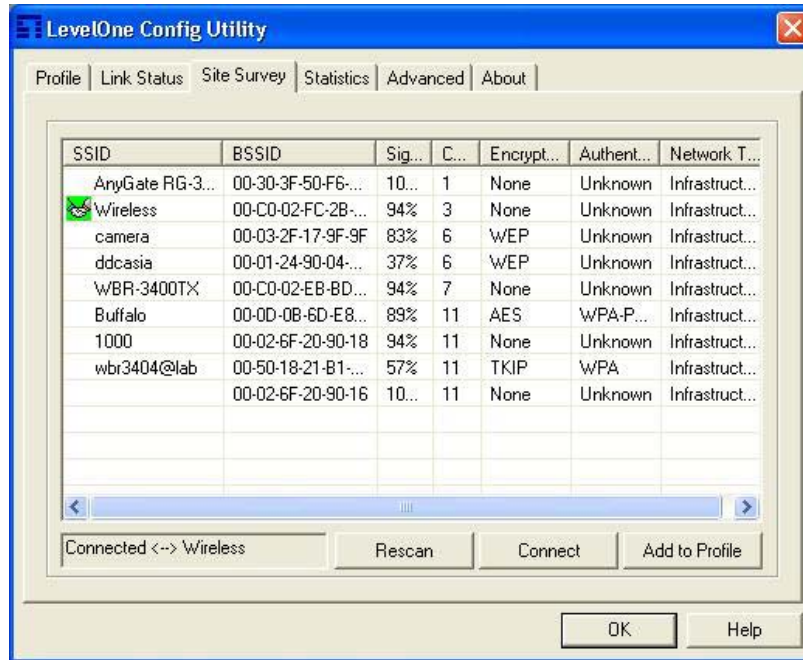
LevelOne Config Utility

Profile | Link Status | Site Survey | Statistics | Advanced | About

| SSID | BSSID | Sig... | C... | Encrypt... | Authent... | Network T... |
|---|---|---|---|---|---|---|
| AnyGate RG-3... | 00-30-3F-50-F6-... | 10... | 1 | None | Unknown | Infrastruct... |
| Wireless | 00-C0-02-FC-2B-... | 94% | 3 | None | Unknown | Infrastruct... |
| camera | 00-03-2F-17-9F-9F | 83% | 6 | WEP | Unknown | Infrastruct... |
| ddcasia | 00-01-24-90-04-... | 37% | 6 | WEP | Unknown | Infrastruct... |
| WBR-3400TX | 00-C0-02-EB-BD... | 94% | 7 | None | Unknown | Infrastruct... |
| Buffalo | 00-0D-0B-6D-E8... | 89% | 11 | AES | WPA-P... | Infrastruct... |
| 1000 | 00-02-6F-20-90-18 | 94% | 11 | None | Unknown | Infrastruct... |
| wbr3404@lab | 00-50-18-21-B1-... | 57% | 11 | TKIP | WPA | Infrastruct... |
| | 00-02-6F-20-90-16 | 10... | 11 | None | Unknown | Infrastruct... |

Connected <--> Wireless

Rescan

Connect

Add to Profile

OK

Help